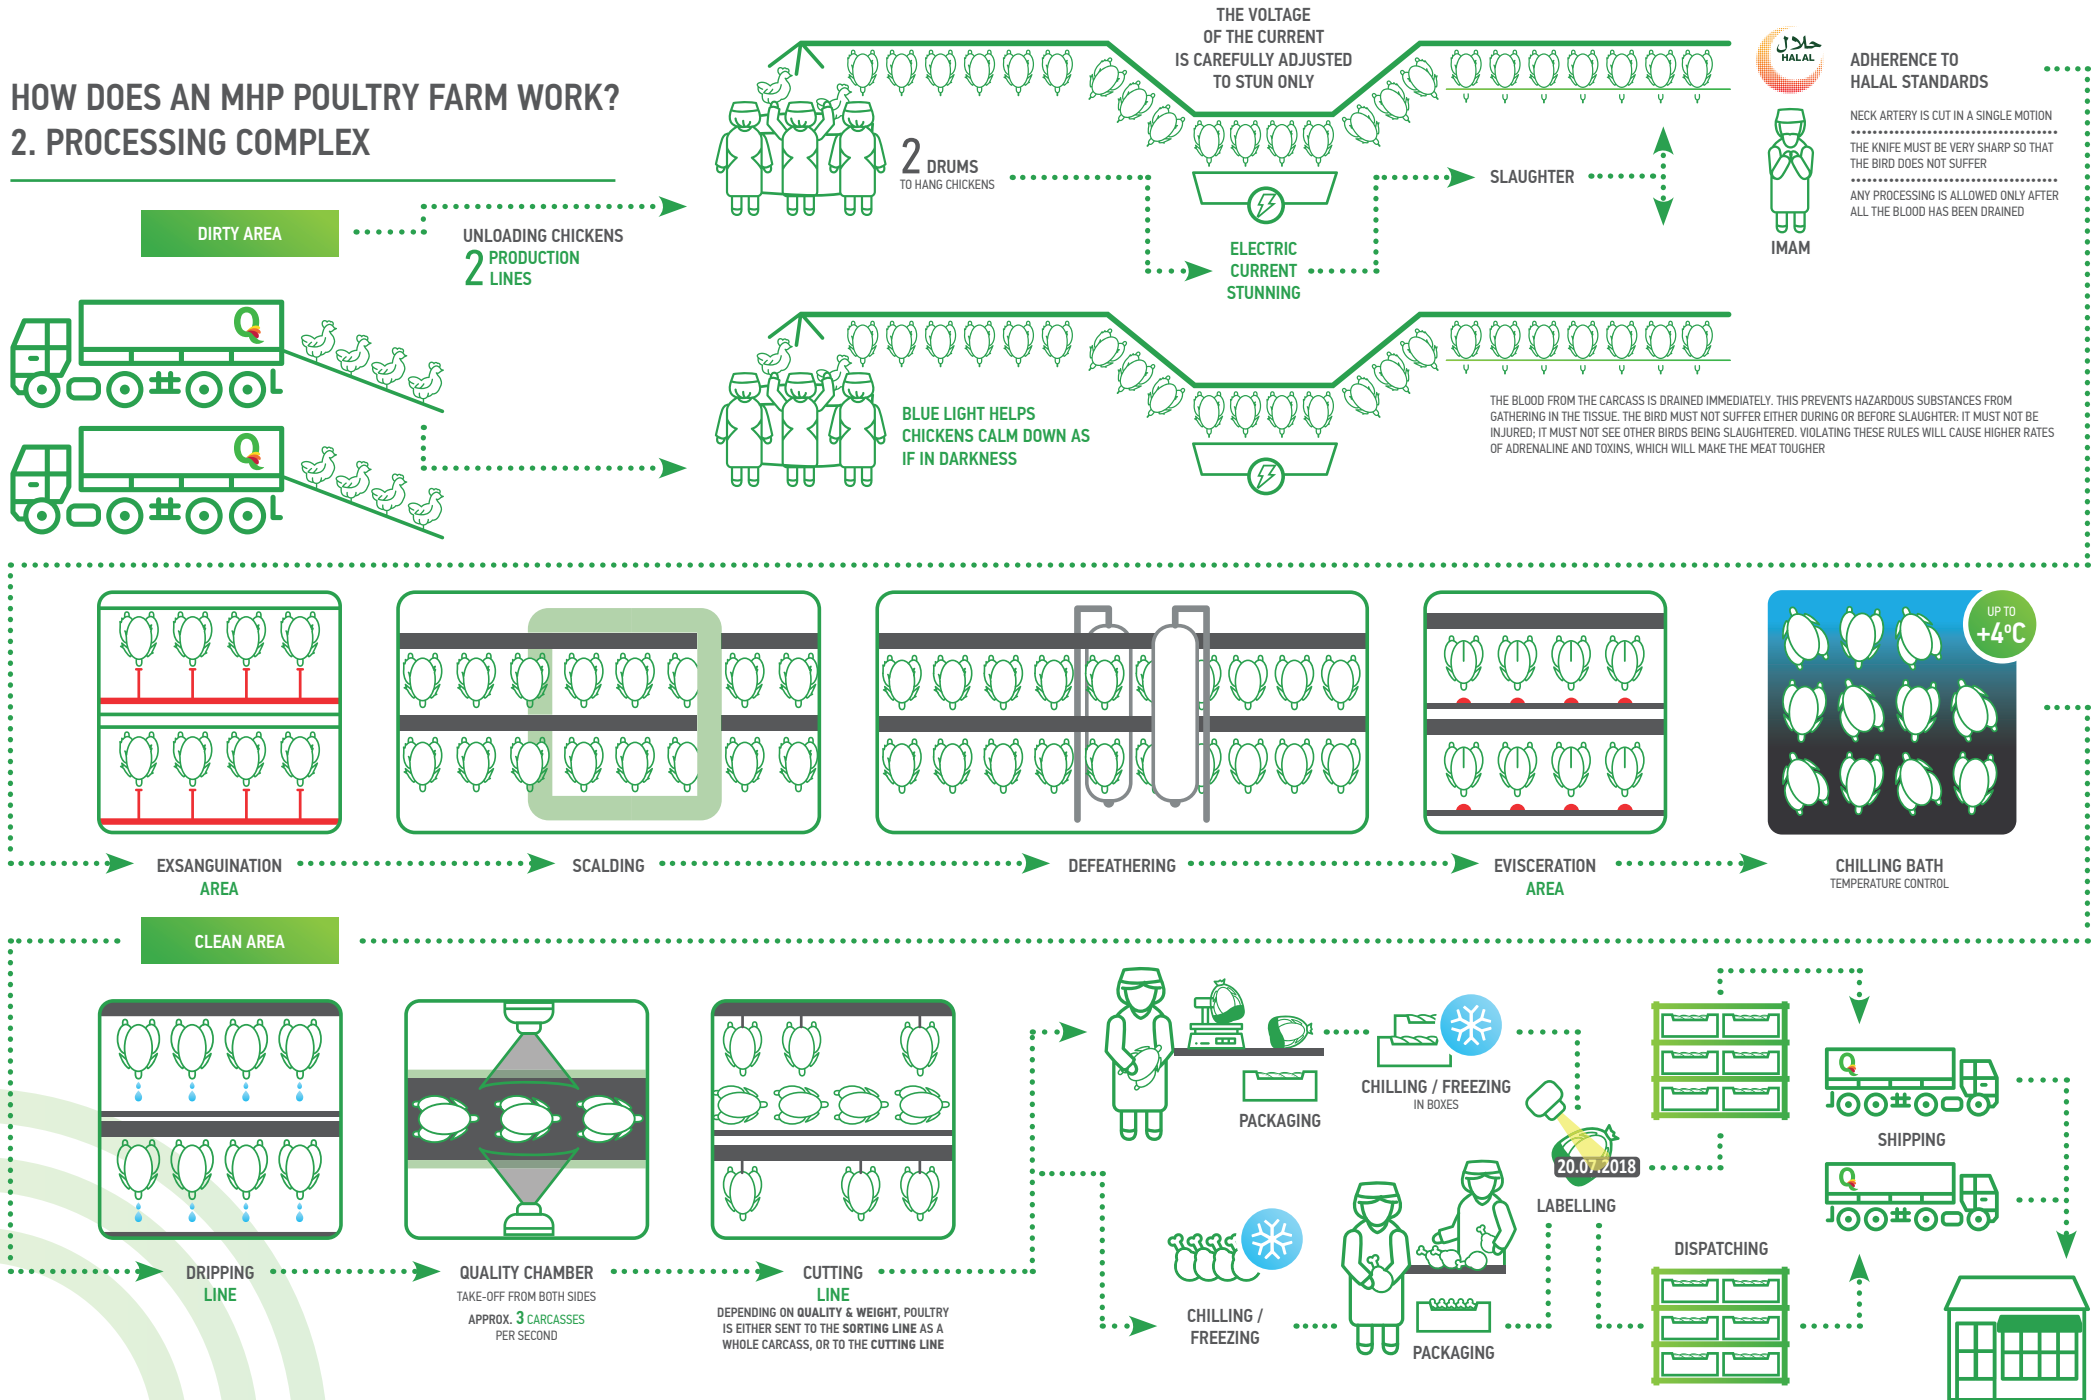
HOW DOES AN MHP POULTRY FARM WORK?
2. PROCESSING COMPLEX

DIRTY AREA

UNLOADING CHICKENS
2 PRODUCTION LINES

2 DRUMS
TO HANG CHICKENS

THE VOLTAGE OF THE CURRENT IS CAREFULLY ADJUSTED TO STUN ONLY

ELECTRIC CURRENT STUNNING

SLAUGHTER

حلال HALAL

ADHERENCE TO HALAL STANDARDS

NECK ARTERY IS CUT IN A SINGLE MOTION

THE KNIFE MUST BE VERY SHARP SO THAT THE BIRD DOES NOT SUFFER

ANY PROCESSING IS ALLOWED ONLY AFTER ALL THE BLOOD HAS BEEN DRAINED

IMAM

BLUE LIGHT HELPS CHICKENS CALM DOWN AS IF IN DARKNESS

THE BLOOD FROM THE CARCASS IS DRAINED IMMEDIATELY. THIS PREVENTS HAZARDOUS SUBSTANCES FROM GATHERING IN THE TISSUE. THE BIRD MUST NOT SUFFER EITHER DURING OR BEFORE SLAUGHTER: IT MUST NOT BE INJURED; IT MUST NOT SEE OTHER BIRDS BEING SLAUGHTERED. VIOLATING THESE RULES WILL CAUSE HIGHER RATES OF ADRENALINE AND TOXINS, WHICH WILL MAKE THE MEAT TOUGHER

UP TO +4°C

EXSANGUINATION AREA

SCALDING

DEFEATHERING

EVISCERATION AREA

CHILLING BATH
TEMPERATURE CONTROL

CLEAN AREA

DRIPPING LINE

QUALITY CHAMBER
TAKE-OFF FROM BOTH SIDES
APPROX. 3 CARCASSES PER SECOND

CUTTING LINE
DEPENDING ON QUALITY & WEIGHT, POULTRY IS EITHER SENT TO THE SORTING LINE AS A WHOLE CARCASS, OR TO THE CUTTING LINE

PACKAGING

CHILLING / FREEZING
IN BOXES

20.07.2018

LABELLING

SHIPPING

DISPATCHING

CHILLING / FREEZING

PACKAGING